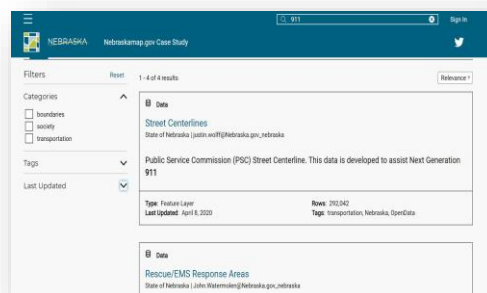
911
Sign In
NEBRASKA Nebraskamap.gov Case Study
Filters Reset
1 - 4 of 4 results
Relevance
Categories
boundaries
society
transportation
Tags
Last Updated
Data
Street Centerlines
State of Nebraska | justin.wolff@Nebraska.gov_nebraska
Public Service Commission (PSC) Street Centerline. This data is developed to assist Next Generation 911
Type: Feature Layer
Last Updated: April 8, 2020
Rows: 292,042
Tags: transportation, Nebraska, OpenData
Data
Rescue/EMS Response Areas
State of Nebraska | John.Watermolen@Nebraska.gov_nebraska